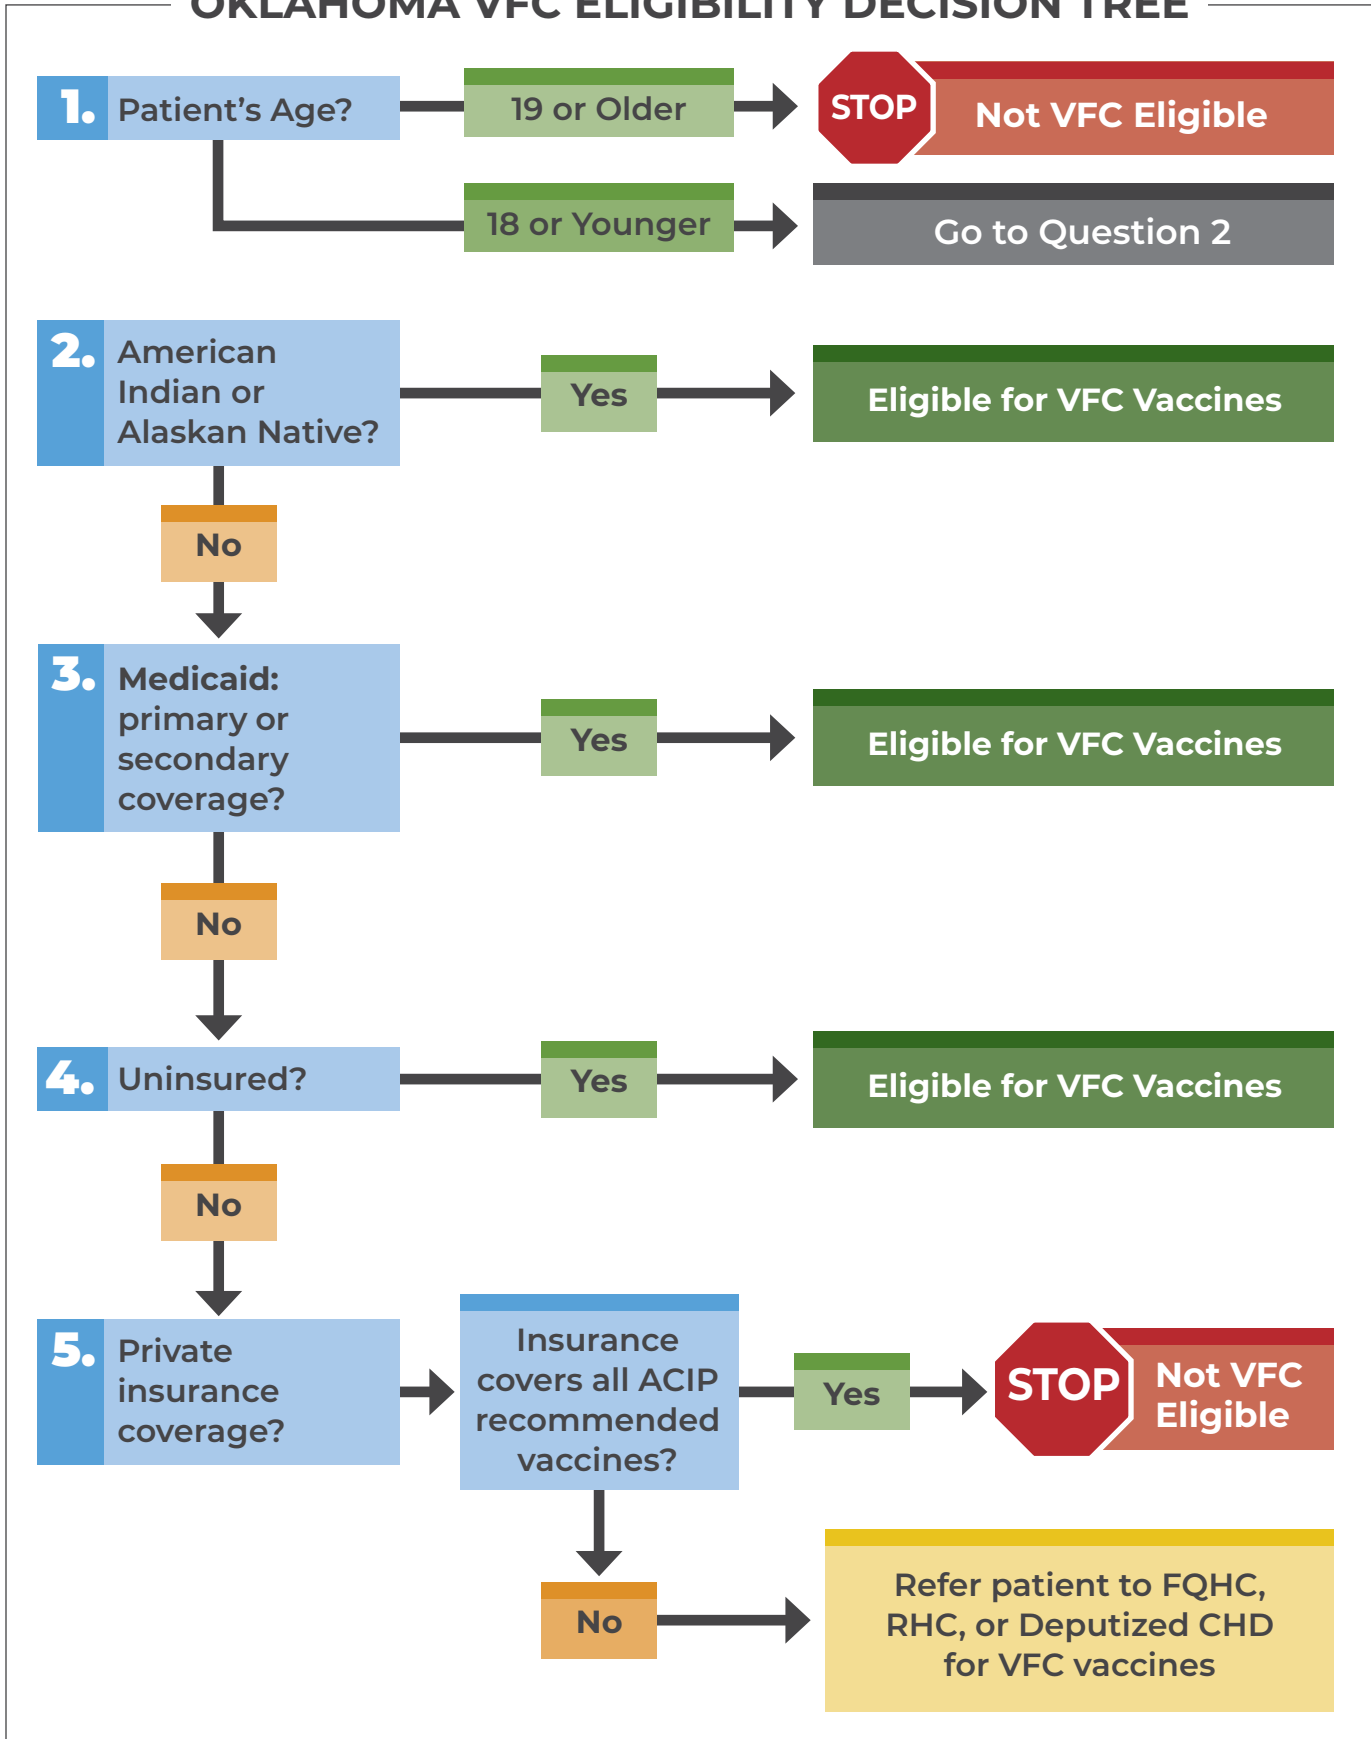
OKLAHOMA VFC ELIGIBILITY DECISION TREE

1. Patient's Age?

19 or Older

STOP

Not VFC Eligible

18 or Younger

Go to Question 2

2. American Indian or Alaskan Native?

Yes

Eligible for VFC Vaccines

No

3. Medicaid: primary or secondary coverage?

Yes

Eligible for VFC Vaccines

No

4. Uninsured?

Yes

Eligible for VFC Vaccines

No

5. Private insurance coverage?

Insurance covers all ACIP recommended vaccines?

Yes

STOP

Not VFC Eligible

No

Refer patient to FQHC, RHC, or Deputized CHD for VFC vaccines